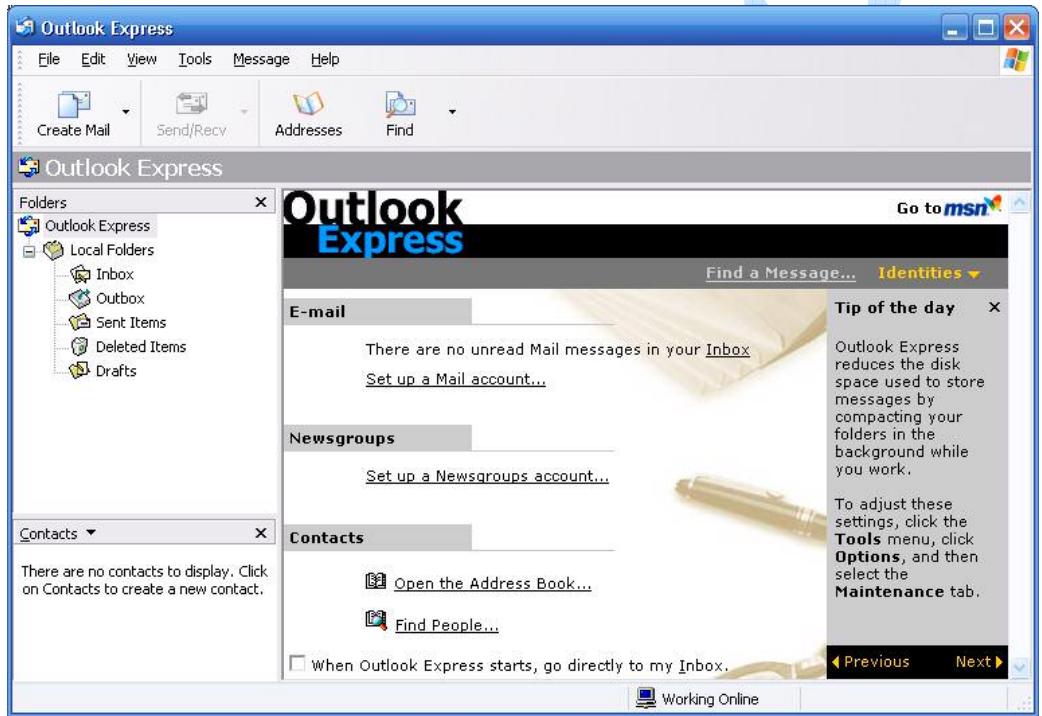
Outlook Express

File Edit View Tools Message Help

Create Mail Send/Recv Addresses Find

Outlook Express

Folders ×

Outlook Express
Local Folders
Inbox
Outbox
Sent Items
Deleted Items
Drafts

Contacts ▼ ×

There are no contacts to display. Click on Contacts to create a new contact.

Outlook Express

Go to msn

Find a Message... Identities ▾

E-mail

There are no unread Mail messages in your Inbox

Set up a Mail account...

Newsgroups

Set up a Newsgroups account...

Contacts

Open the Address Book...

Find People...

When Outlook Express starts, go directly to my Inbox.

Tip of the day ×

Outlook Express reduces the disk space used to store messages by compacting your folders in the background while you work.

To adjust these settings, click the **Tools** menu, click **Options**, and then select the **Maintenance** tab.

◂ Previous Next ▸

Working Online